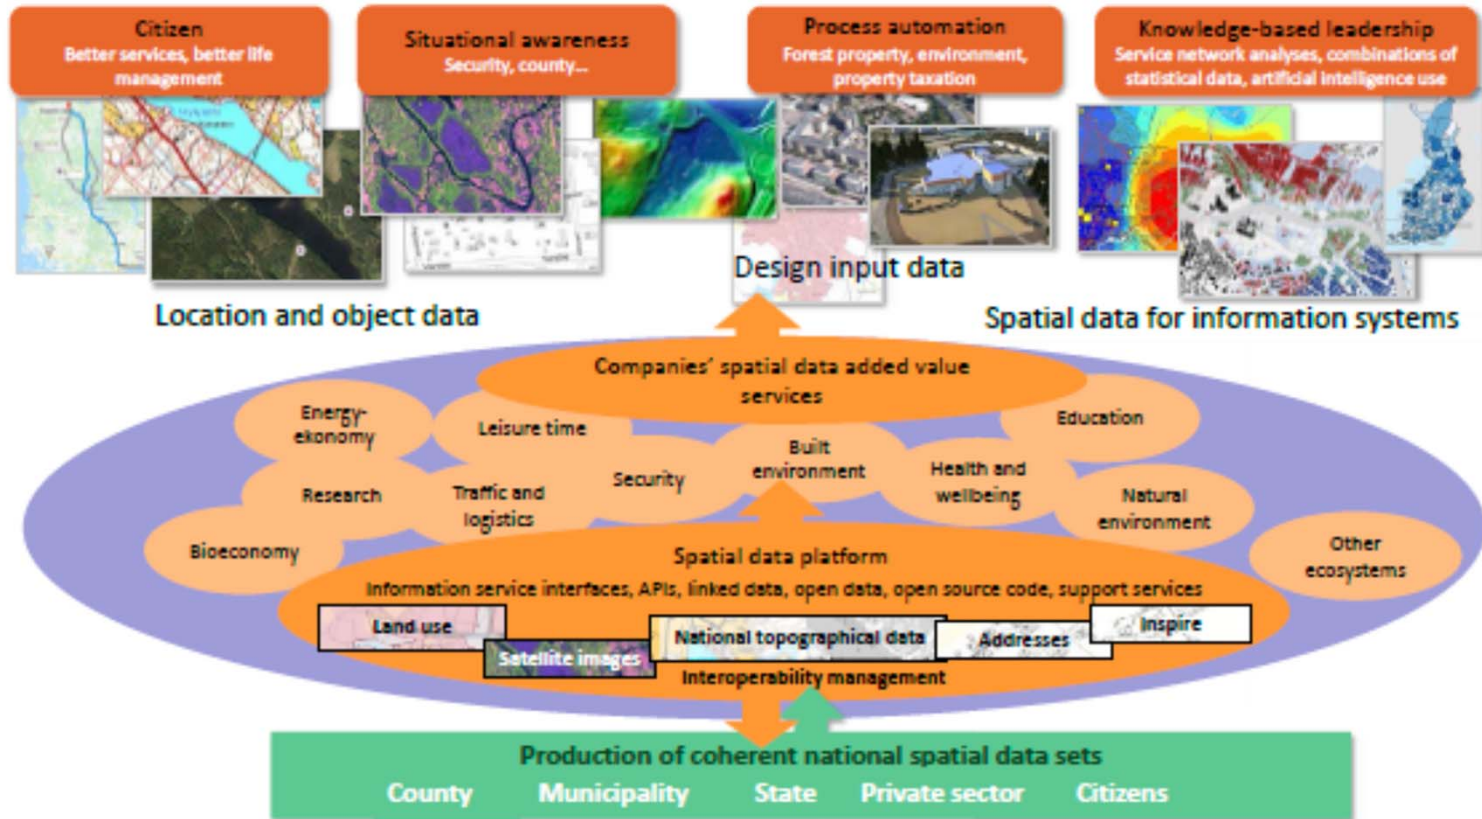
Citizen
Better services, better life management

Situational awareness
Security, county...

Process automation
Forest property, environment, property taxation

Knowledge-based leadership
Service network analyses, combinations of statistical data, artificial intelligence use

Design input data

Location and object data

Spatial data for information systems

Companies' spatial data added value services

Energy-ekonomy

Leisure time

Education

Built environment

Health and wellbeing

Research

Traffic and logistics

Security

Natural environment

Bioeconomy

Other ecosystems

Spatial data platform
Information service interfaces, APIs, linked data, open data, open source code, support services

Land use

Satellite images

National topographical data

Addresses

Inspire

Interoperability management

Production of coherent national spatial data sets
County Municipality State Private sector Citizens